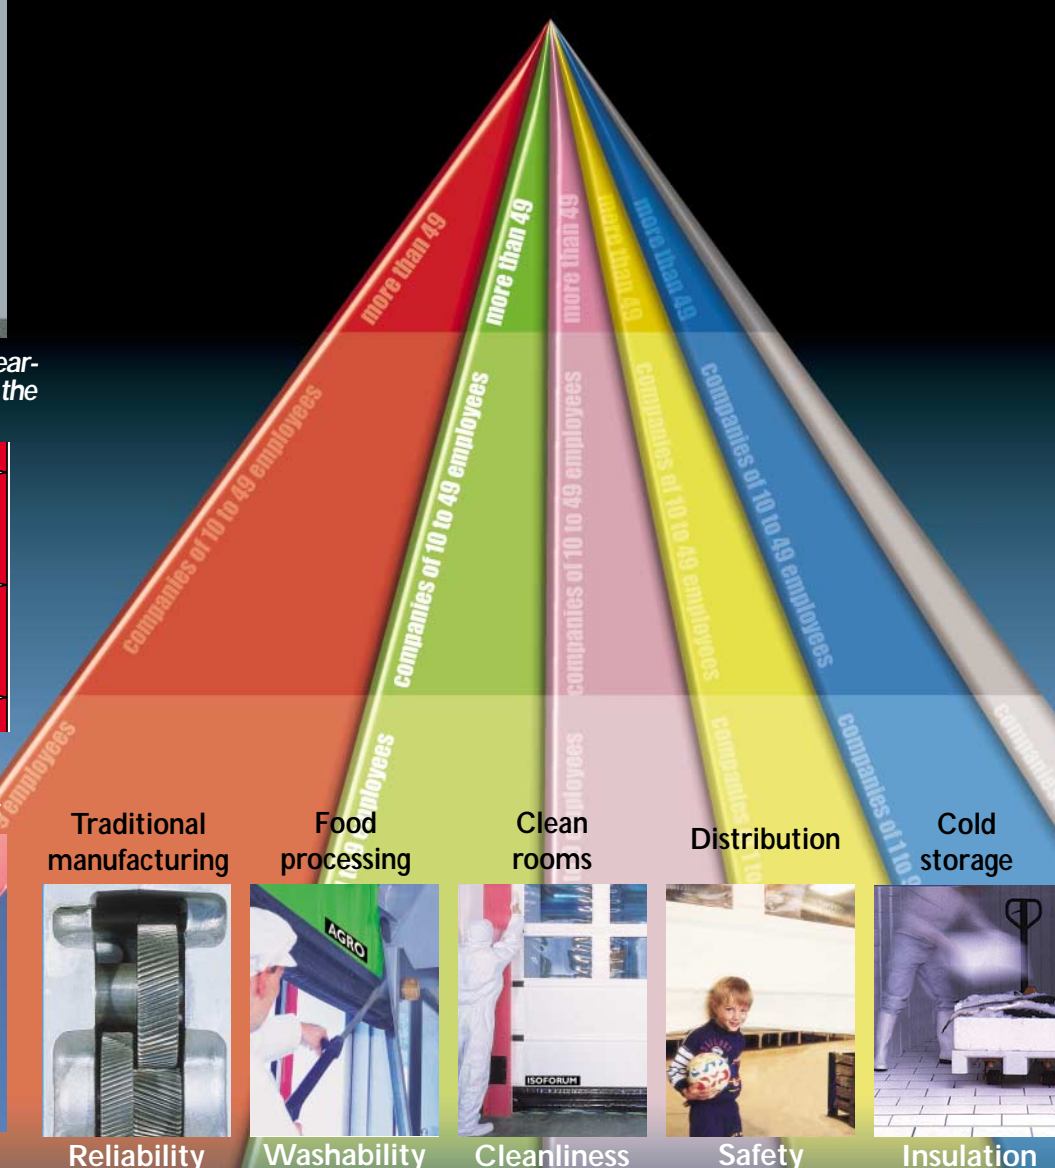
ear-
the

more than 49
companies of 10 to 49 employees
employees

more than 49
companies of 10 to 49 employees
employees

more than 49
companies of 10 to 49 employees
employees

more than 49
companies of 10 to 49 employees
companies of 1 to

more than 49
companies of 10 to 49 employees
companies of 1 to

companies

Traditional manufacturing

Food processing

Clean rooms

Distribution

Cold storage

AGRO

ISOFORUM

Reliability

Washability

Cleanliness

Safety

Insulation